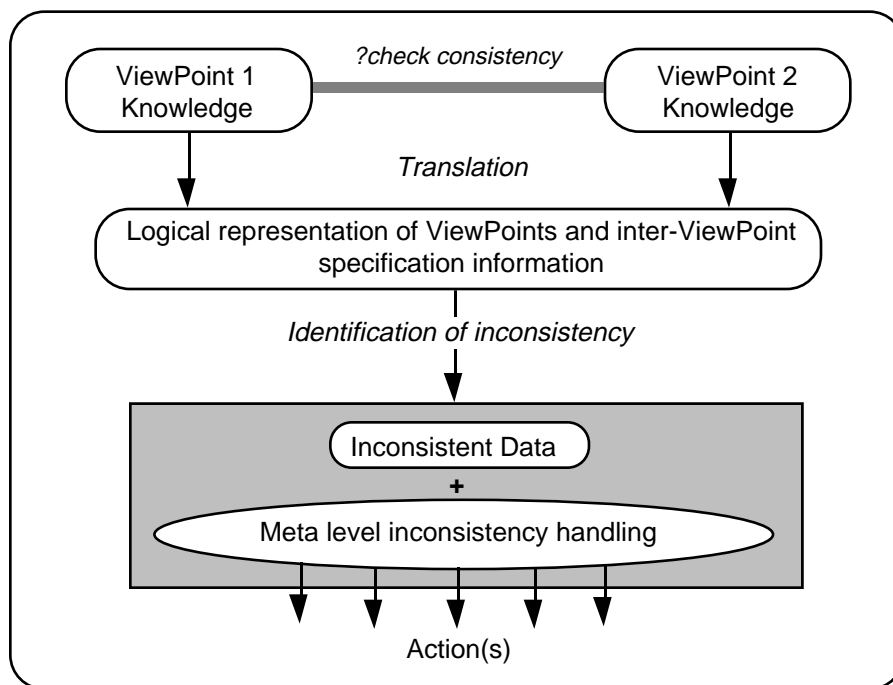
ViewPoint 1 Knowledge

?check consistency

ViewPoint 2 Knowledge

Translation

Logical representation of ViewPoints and inter-ViewPoint specification information

Identification of inconsistency

Inconsistent Data

+

Meta level inconsistency handling

Action(s)